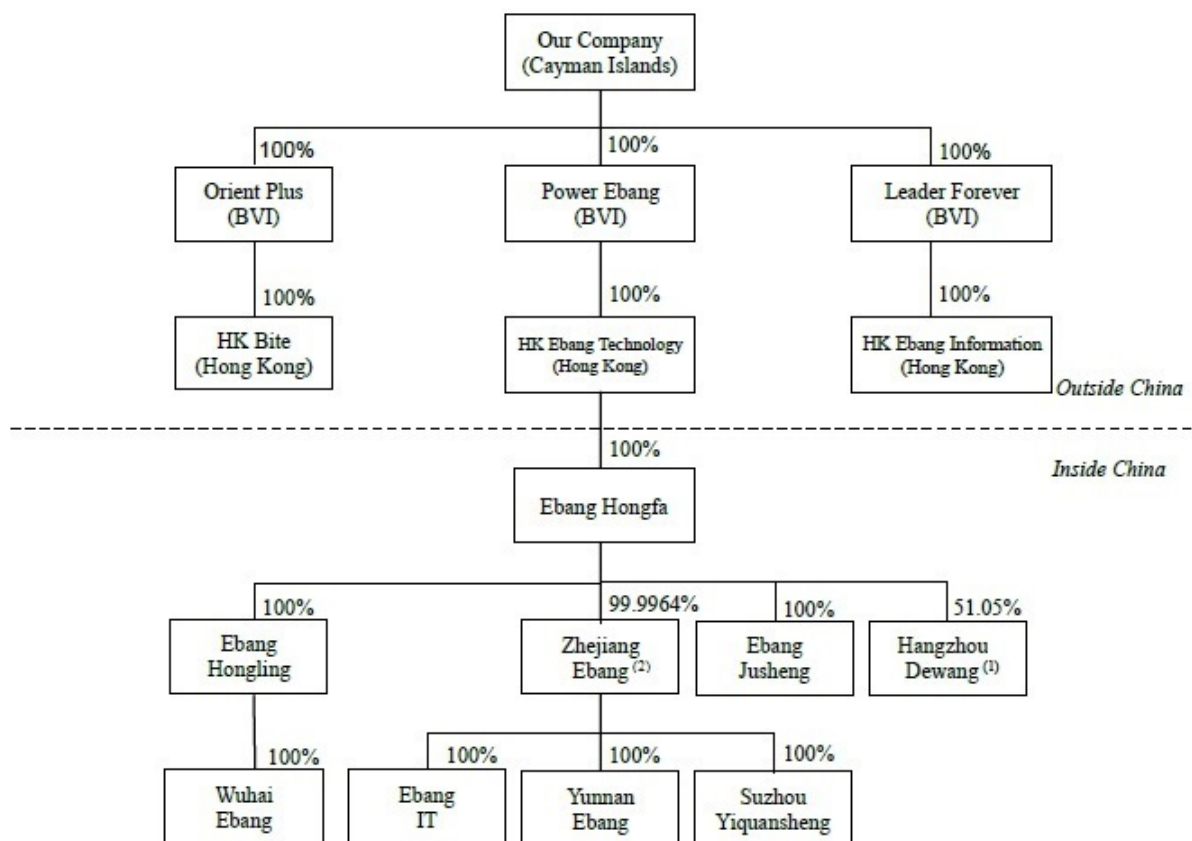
Our Company
(Cayman Islands)

100%

Orient Plus
(BVI)

100%

Power Ebang
(BVI)

100%

Leader Forever
(BVI)

100%

HK Bite
(Hong Kong)

100%

HK Ebang Technology
(Hong Kong)

100%

HK Ebang Information
(Hong Kong)

Outside China

100%

Inside China

Ebang Hongfa

100%

Ebang Hongling

99.9964%

Zhejiang Ebang $^{(2)}$

100%

Ebang Jusheng

51.05%

Hangzhou Dewang $^{(1)}$

100%

Wuhai Ebang

100%

Ebang IT

100%

Yunnan Ebang

100%

Suzhou Yiqiansheng